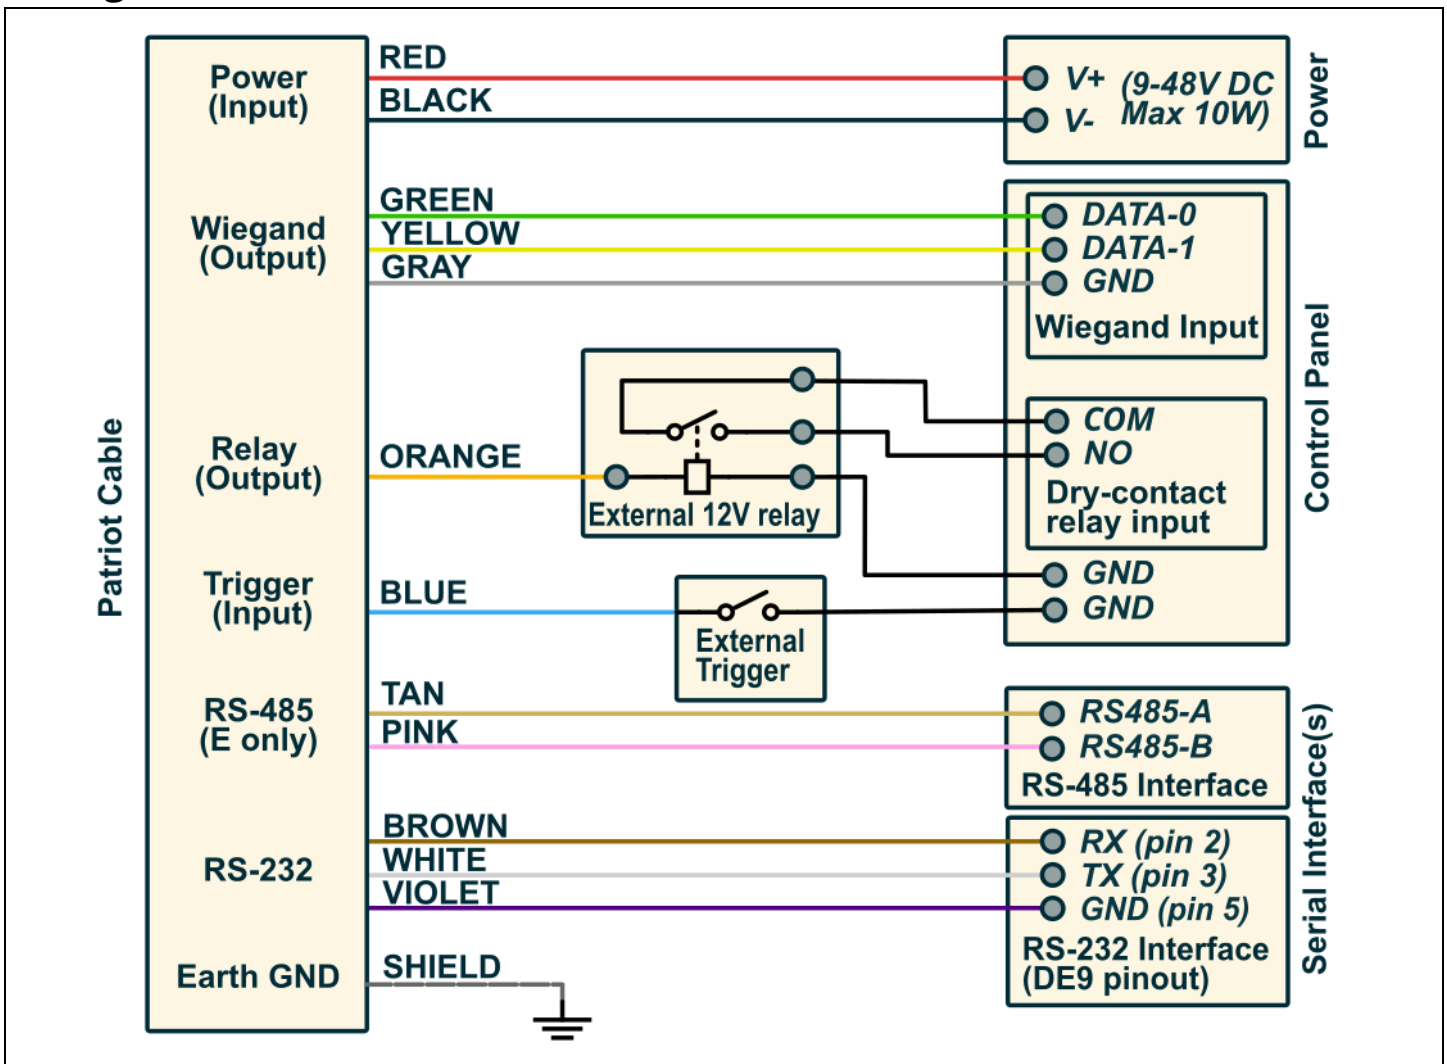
Patriot Cable

Power (Input)

Wiegand (Output)

Relay (Output)

Trigger (Input)

RS-485 (E only)

RS-232

Earth GND

RED
BLACK
GREEN
YELLOW
GRAY
ORANGE
BLUE
TAN
PINK
BROWN
WHITE
VIOLET
SHIELD

External 12V relay

External Trigger

V+ (9-48V DC
V- Max 10W)

Power

DATA-0
DATA-1
GND
Wiegand Input

COM
NO
Dry-contact relay input
GND
GND

Control Panel

RS485-A
RS485-B
RS-485 Interface

RX (pin 2)
TX (pin 3)
GND (pin 5)
RS-232 Interface (DE9 pinout)

Serial Interface(s)